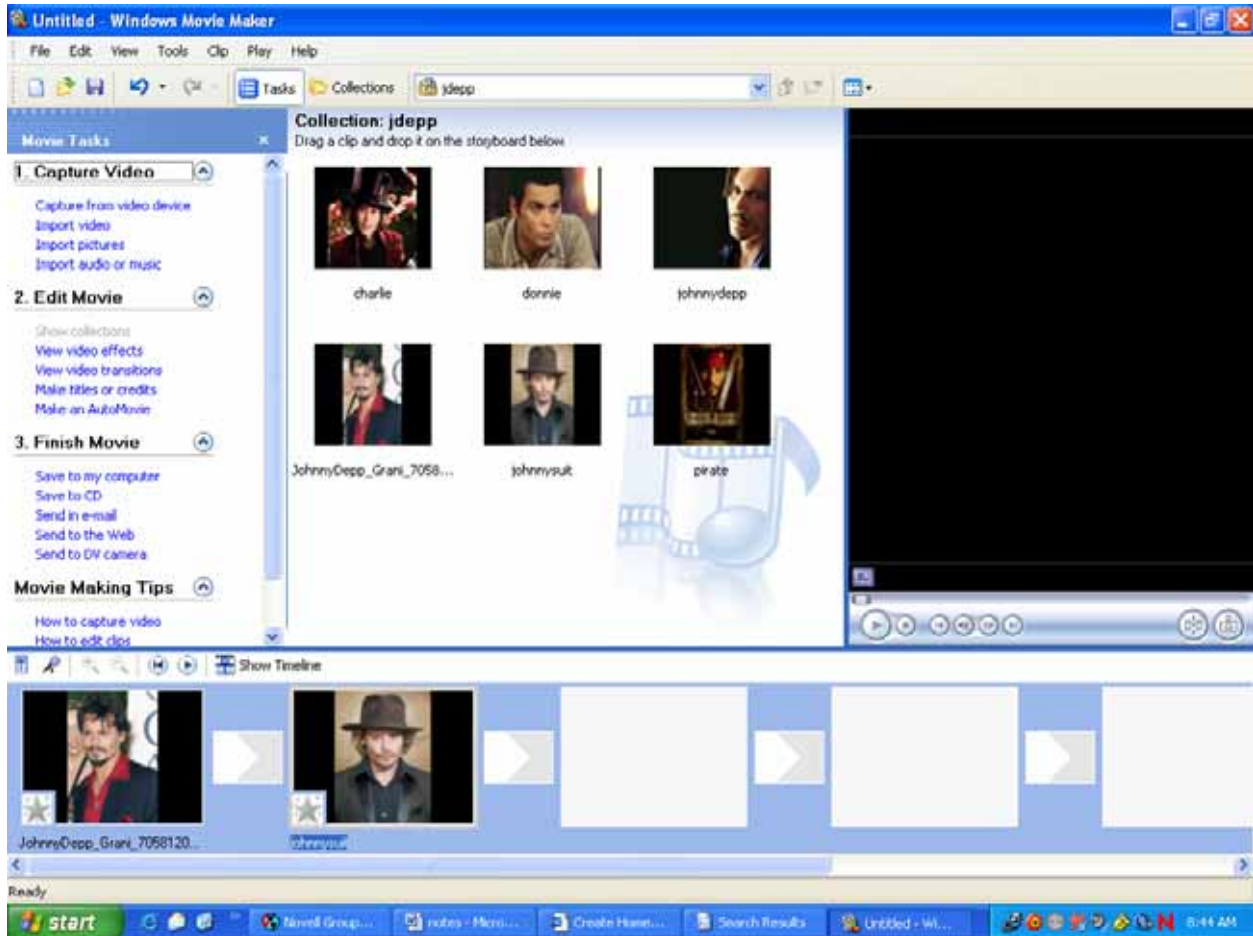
Untitled - Windows Movie Maker

File Edit View Tools Clip Play Help

Tasks Collections jdepp

Movie Tasks

1. Capture Video

Capture from video device
Import video
Import pictures
Import audio or music

2. Edit Movie

Show collections
View video effects
View video transitions
Make titles or credits
Make an AutoMovie

3. Finish Movie

Save to my computer
Save to CD
Send in e-mail
Send to the Web
Send to DV camera

Movie Making Tips

How to capture video
How to edit clips

Collection: jdepp
Drag a clip and drop it on the storyboard below

charlie
donnie
johnnydepp
JohnnyDepp_Grani_7058...
johnnysuit
pirate

Show Timeline

JohnnyDepp_Grani_7058120...
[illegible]

Ready

start
Novell Group...
notes - Micro...
Create Home...
Search Results
Untitled - Wi...
8:44 AM